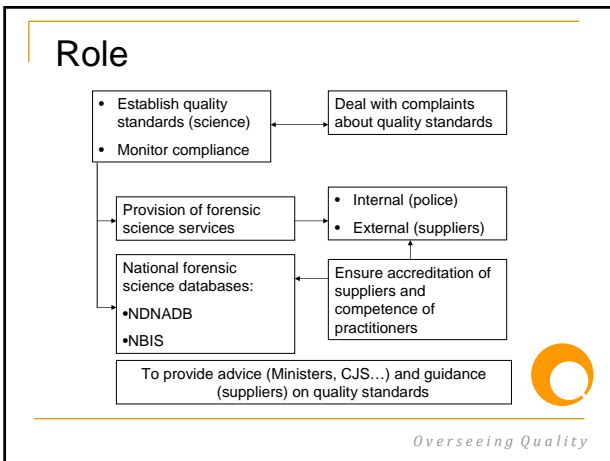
Role

• Establish quality standards (science)
• Monitor compliance

Deal with complaints about quality standards

Provision of forensic science services

• Internal (police)
• External (suppliers)

National forensic science databases:
•NDNADB
•NBIS

Ensure accreditation of suppliers and competence of practitioners

To provide advice (Ministers, CJS…) and guidance (suppliers) on quality standards

Overseeing Quality